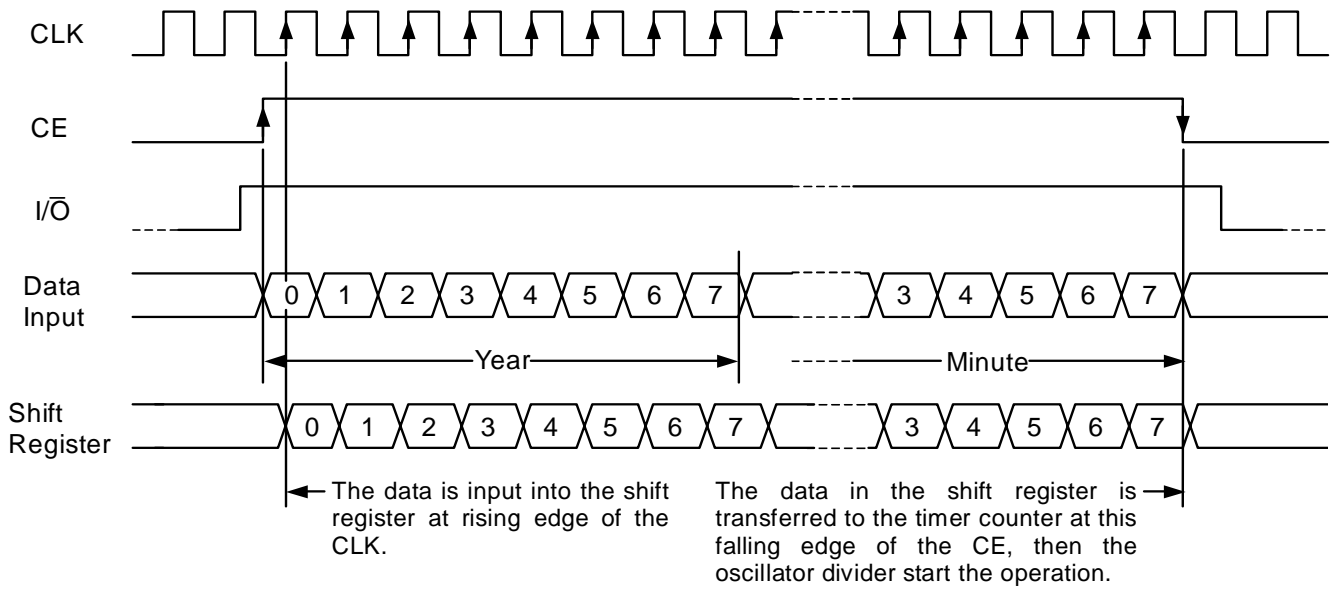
CLK

CE

$I/\overline{O}$

Data Input

0 1 2 3 4 5 6 7 3 4 5 6 7

Year

Minute

Shift Register

0 1 2 3 4 5 6 7 3 4 5 6 7

The data is input into the shift register at rising edge of the CLK.

The data in the shift register is transferred to the timer counter at this falling edge of the CE, then the oscillator divider start the operation.